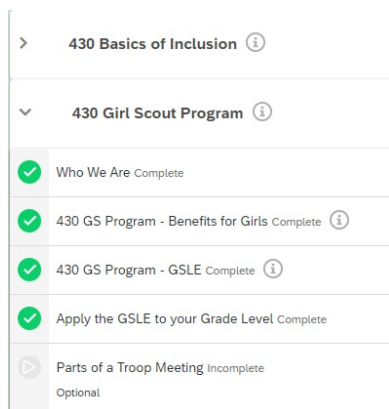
430 Basics of Inclusion

430 Girl Scout Program

Who We Are Complete

430 GS Program - Benefits for Girls Complete

430 GS Program - GSLE Complete

Apply the GSLE to your Grade Level Complete

Parts of a Troop Meeting Incomplete
Optional